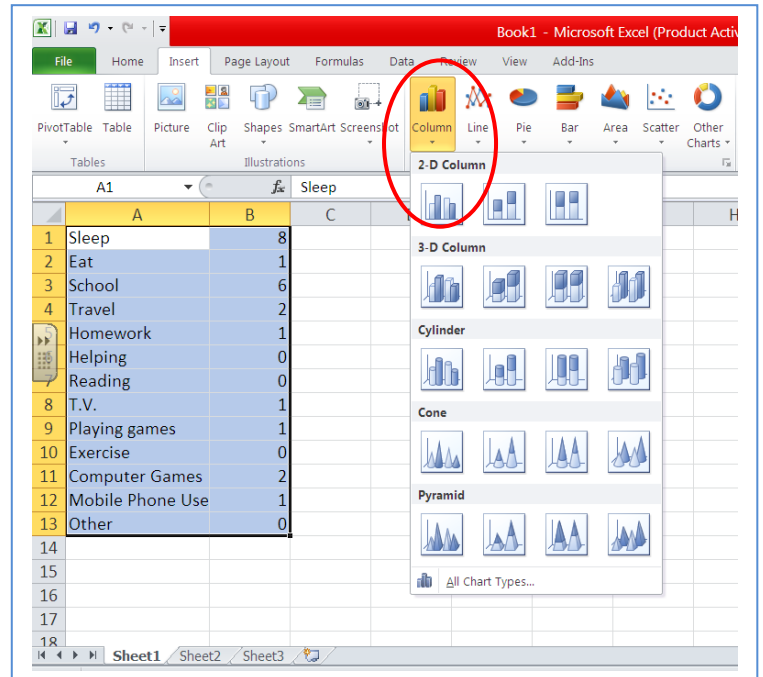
Book1 - Microsoft Excel (Product Activ

File | Home | Insert | Page Layout | Formulas | Data | Review | View | Add-Ins

PivotTable | Table | Picture | Clip Art | Shapes | SmartArt | Screenshot | Column | Line | Pie | Bar | Area | Scatter | Other Charts

Tables | Illustrations

A1 | $f_x$ | Sleep

2-D Column

3-D Column

Cylinder

Cone

Pyramid

All Chart Types...

| | A | B | C |
|---|---|---|---|
| 1 | Sleep | 8 | |
| 2 | Eat | 1 | |
| 3 | School | 6 | |
| 4 | Travel | 2 | |
| 5 | Homework | 1 | |
| 6 | Helping | 0 | |
| 7 | Reading | 0 | |
| 8 | T.V. | 1 | |
| 9 | Playing games | 1 | |
| 10 | Exercise | 0 | |
| 11 | Computer Games | 2 | |
| 12 | Mobile Phone Use | 1 | |
| 13 | Other | 0 | |
| 14 | | | |
| 15 | | | |
| 16 | | | |
| 17 | | | |
| 18 | | | |

H

Sheet1 | Sheet2 | Sheet3